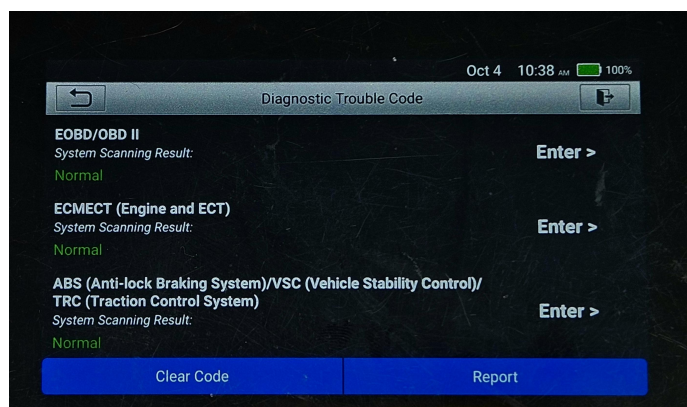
Oct 4 10:38 AM 100%

Diagnostic Trouble Code

EOBD/OBD II
System Scanning Result:
Normal
Enter >

ECMECT (Engine and ECT)
System Scanning Result:
Normal
Enter >

ABS (Anti-lock Braking System)/VSC (Vehicle Stability Control)/ TRC (Traction Control System)
System Scanning Result:
Normal
Enter >

Clear Code
Report